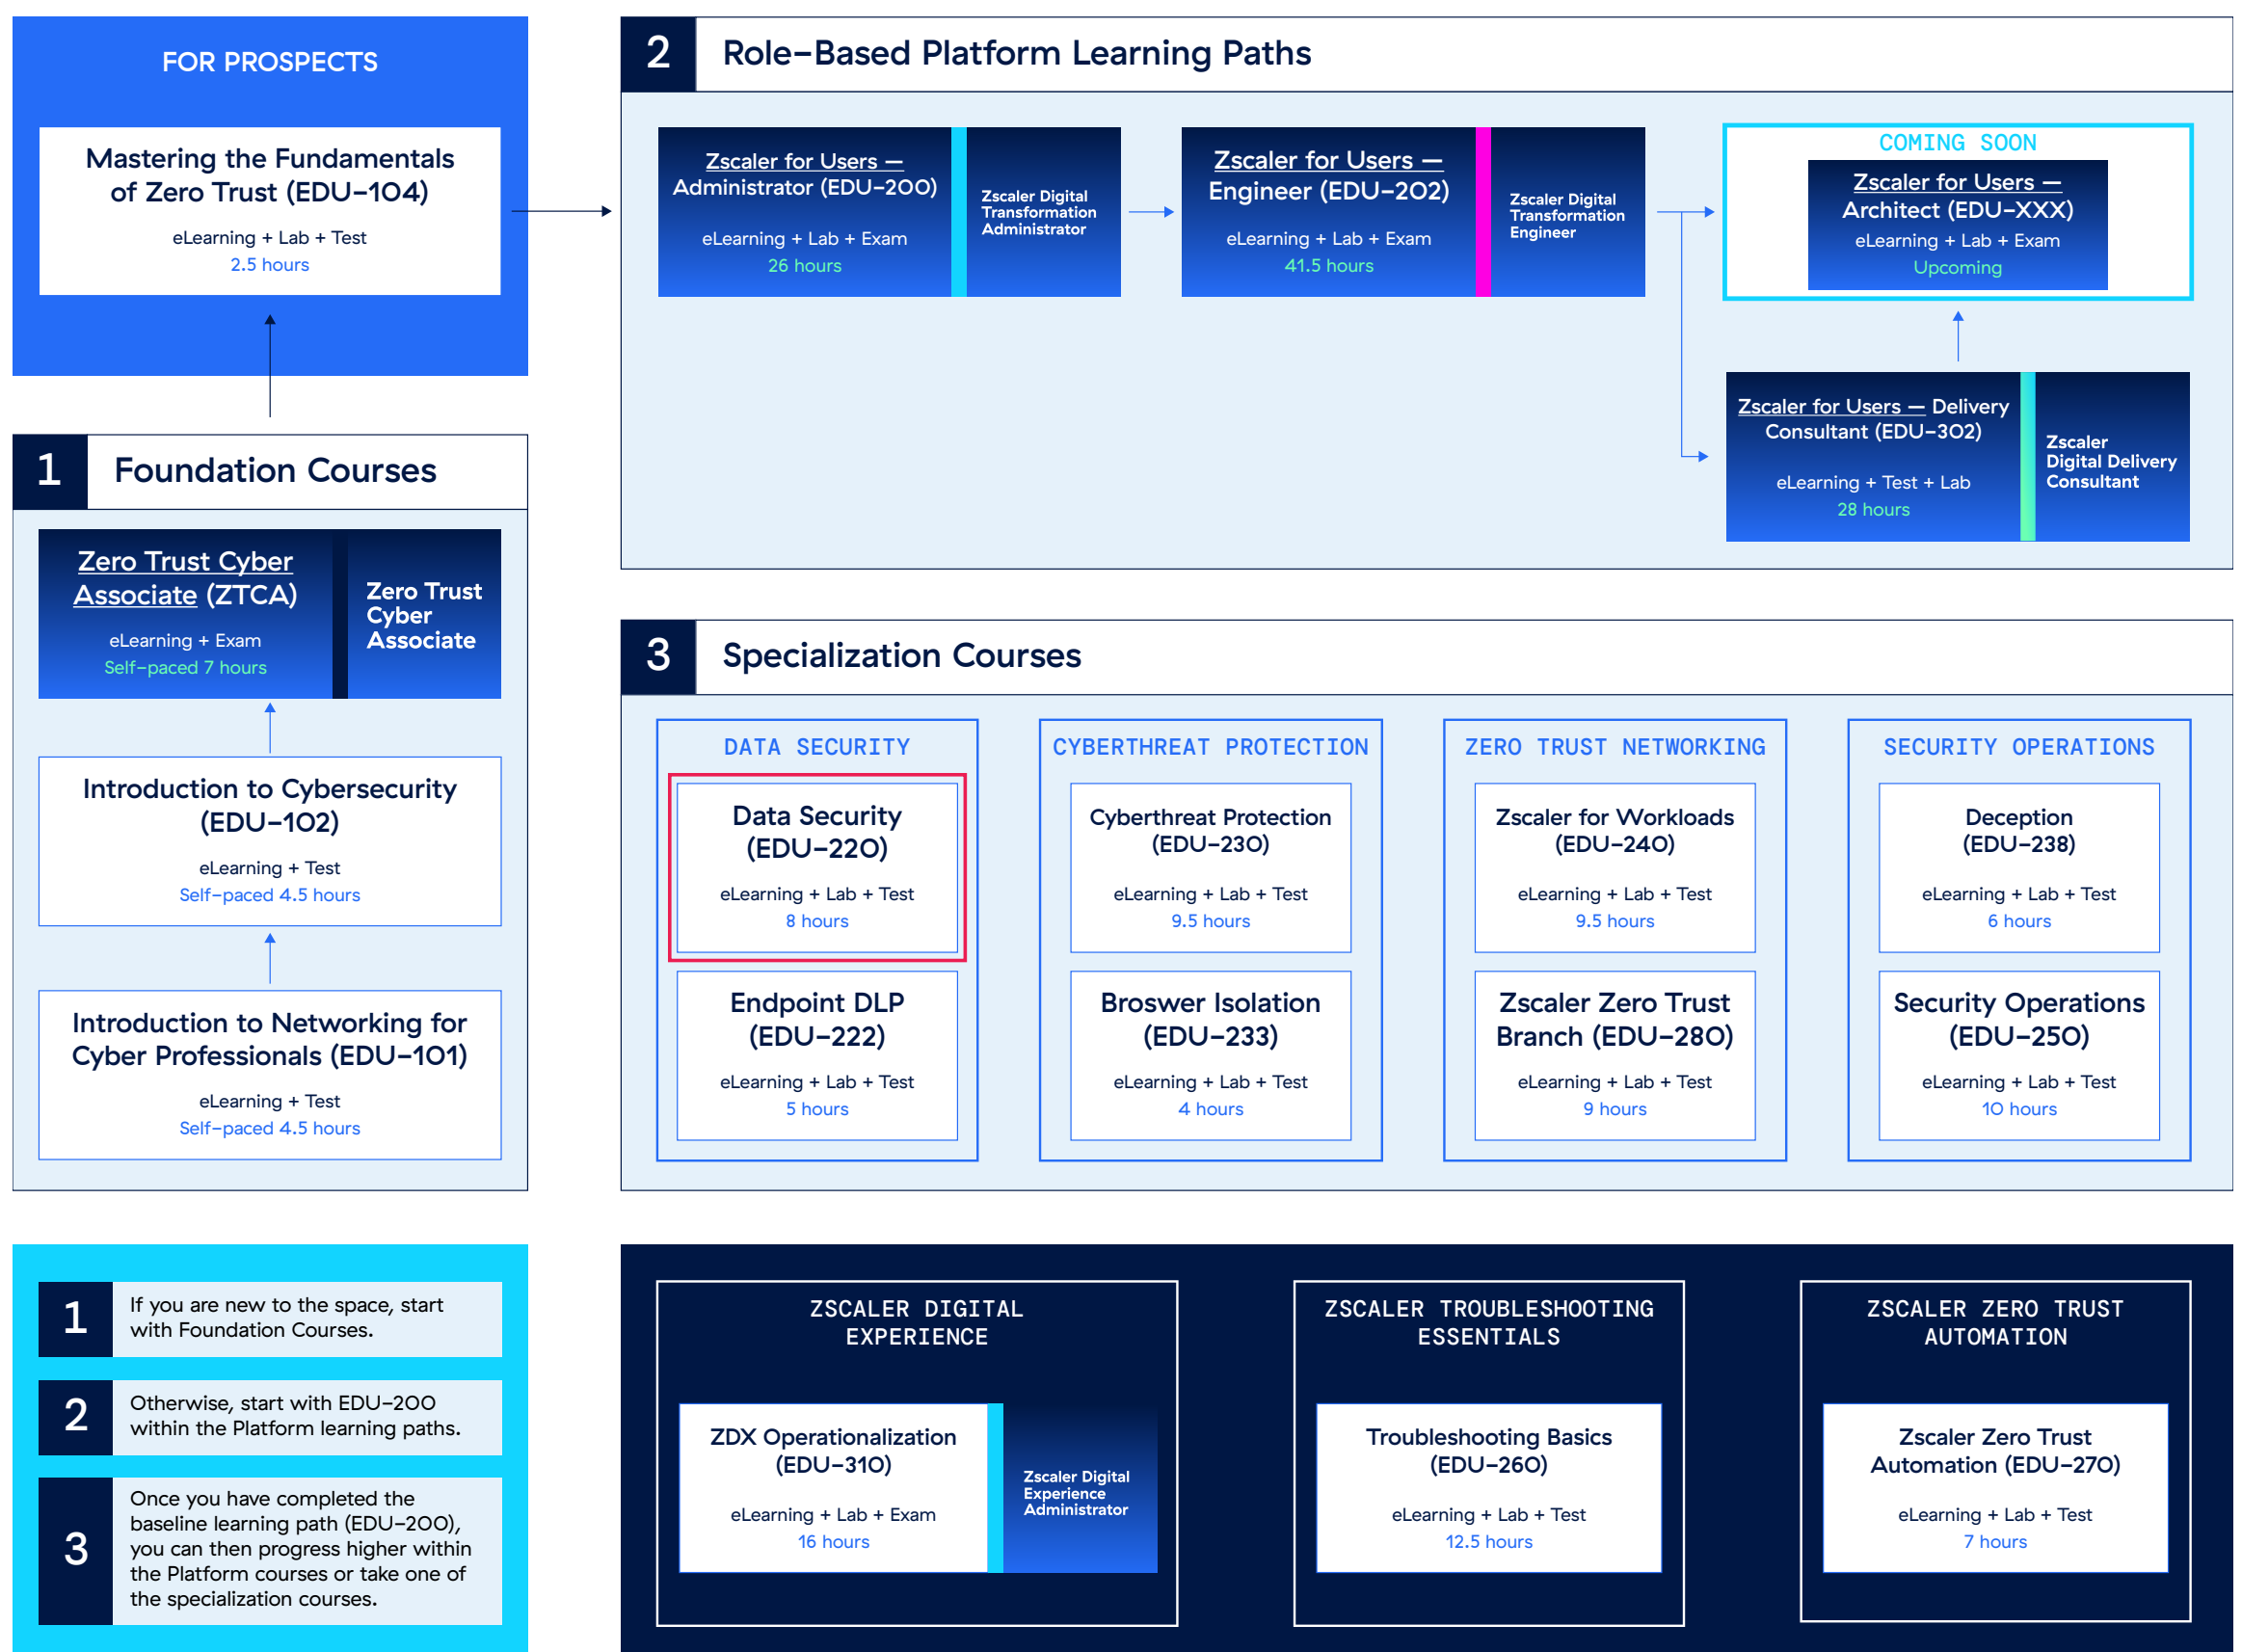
FOR PROSPECTS

Mastering the Fundamentals of Zero Trust (EDU-104)
eLearning + Lab + Test
2.5 hours

1 Foundation Courses

Zero Trust Cyber Associate (ZTCA)
eLearning + Exam
Self-paced 7 hours
Zero Trust Cyber Associate

Introduction to Cybersecurity (EDU-102)
eLearning + Test
Self-paced 4.5 hours

Introduction to Networking for Cyber Professionals (EDU-101)
eLearning + Test
Self-paced 4.5 hours

2 Role-Based Platform Learning Paths

Zscaler for Users — Administrator (EDU-200)
eLearning + Lab + Exam
26 hours
Zscaler Digital Transformation Administrator

Zscaler for Users — Engineer (EDU-202)
eLearning + Lab + Exam
41.5 hours
Zscaler Digital Transformation Engineer

COMING SOON
Zscaler for Users — Architect (EDU-XXX)
eLearning + Lab + Exam
Upcoming

Zscaler for Users — Delivery Consultant (EDU-302)
eLearning + Test + Lab
28 hours
Zscaler Digital Delivery Consultant

3 Specialization Courses

DATA SECURITY
Data Security (EDU-220)
eLearning + Lab + Test
8 hours
Endpoint DLP (EDU-222)
eLearning + Lab + Test
5 hours

CYBERTHREAT PROTECTION
Cyberthreat Protection (EDU-230)
eLearning + Lab + Test
9.5 hours
Broswer Isolation (EDU-233)
eLearning + Lab + Test
4 hours

ZERO TRUST NETWORKING
Zscaler for Workloads (EDU-240)
eLearning + Lab + Test
9.5 hours
Zscaler Zero Trust Branch (EDU-280)
eLearning + Lab + Test
9 hours

SECURITY OPERATIONS
Deception (EDU-238)
eLearning + Lab + Test
6 hours
Security Operations (EDU-250)
eLearning + Lab + Test
10 hours

1 If you are new to the space, start with Foundation Courses.

2 Otherwise, start with EDU-200 within the Platform learning paths.

3 Once you have completed the baseline learning path (EDU-200), you can then progress higher within the Platform courses or take one of the specialization courses.

ZSCALER DIGITAL EXPERIENCE
ZDX Operationalization (EDU-310)
eLearning + Lab + Exam
16 hours
Zscaler Digital Experience Administrator

ZSCALER TROUBLESHOOTING ESSENTIALS
Troubleshooting Basics (EDU-260)
eLearning + Lab + Test
12.5 hours

ZSCALER ZERO TRUST AUTOMATION
Zscaler Zero Trust Automation (EDU-270)
eLearning + Lab + Test
7 hours